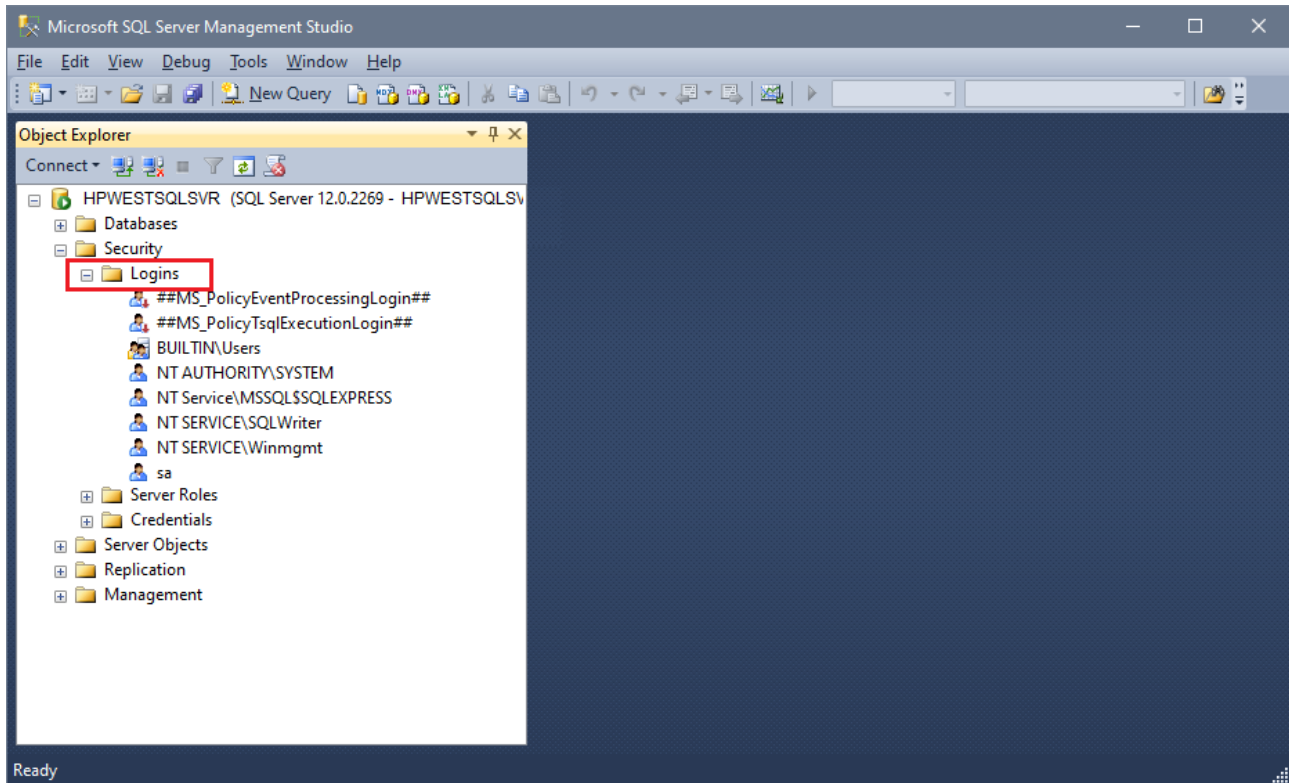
Microsoft SQL Server Management Studio

File Edit View Debug Tools Window Help

New Query

Object Explorer

Connect

HPWESTSQLSVR (SQL Server 12.0.2269 - HPWESTSQLSV
Databases
Security
Logins
##MS_PolicyEventProcessingLogin##
##MS_PolicyTsqlExecutionLogin##
BUILTIN\Users
NT AUTHORITY\SYSTEM
NT Service\MSSQL$SQLEXPRESS
NT SERVICE\SQLWriter
NT SERVICE\Winmgmt
sa
Server Roles
Credentials
Server Objects
Replication
Management

Ready